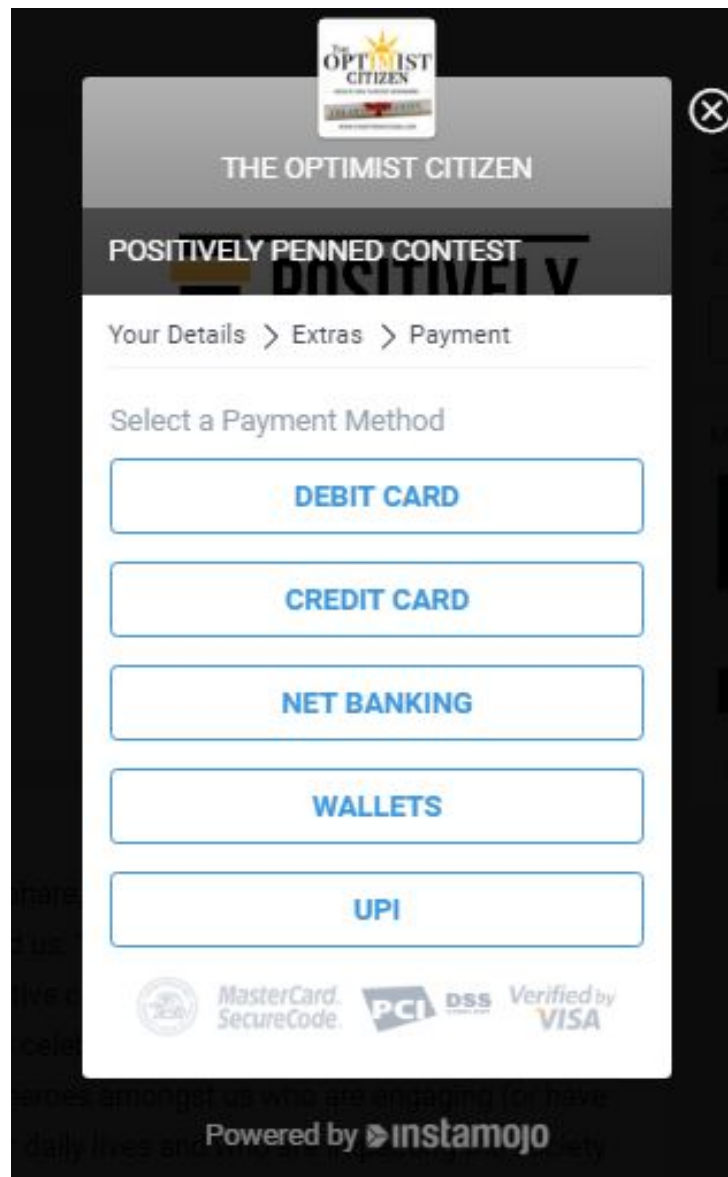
The OPTIMIST CITIZEN

THE OPTIMIST CITIZEN

POSITIVELY PENNED CONTEST

Your Details > Extras > Payment

Select a Payment Method

DEBIT CARD

CREDIT CARD

NET BANKING

WALLETS

UPI

MasterCard. SecureCode. PCI DSS Verified by VISA

Powered by instamojo